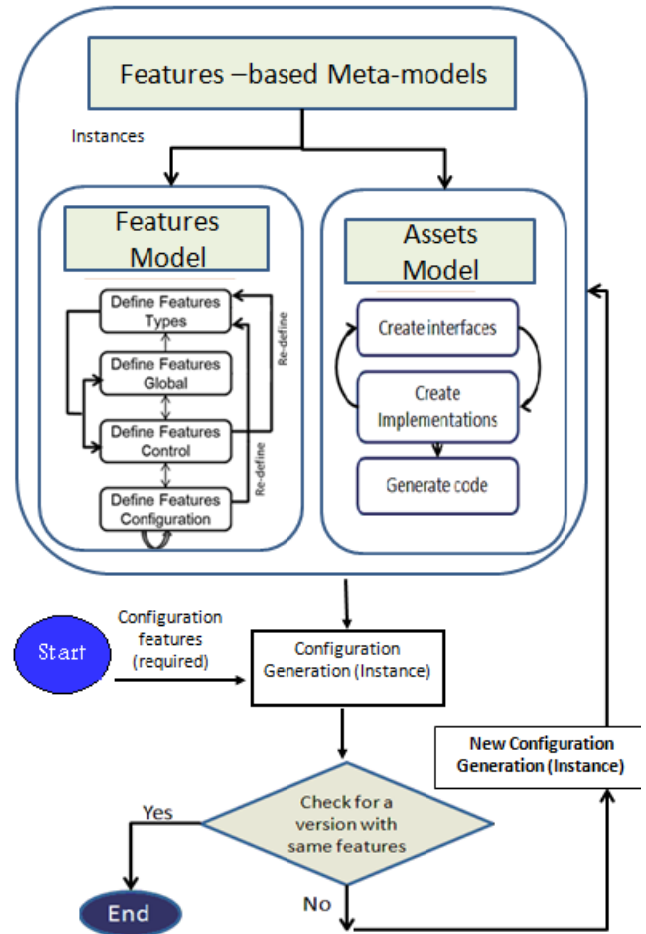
Features –based Meta-models

Instances

Features Model

Define Features Types

Define Features Global

Define Features Control

Define Features Configuration

Re-define

Re-define

Assets Model

Create interfaces

Create Implementations

Generate code

Start

Configuration features (required)

Configuration Generation (Instance)

New Configuration Generation (Instance)

Check for a version with same features

Yes

No

End